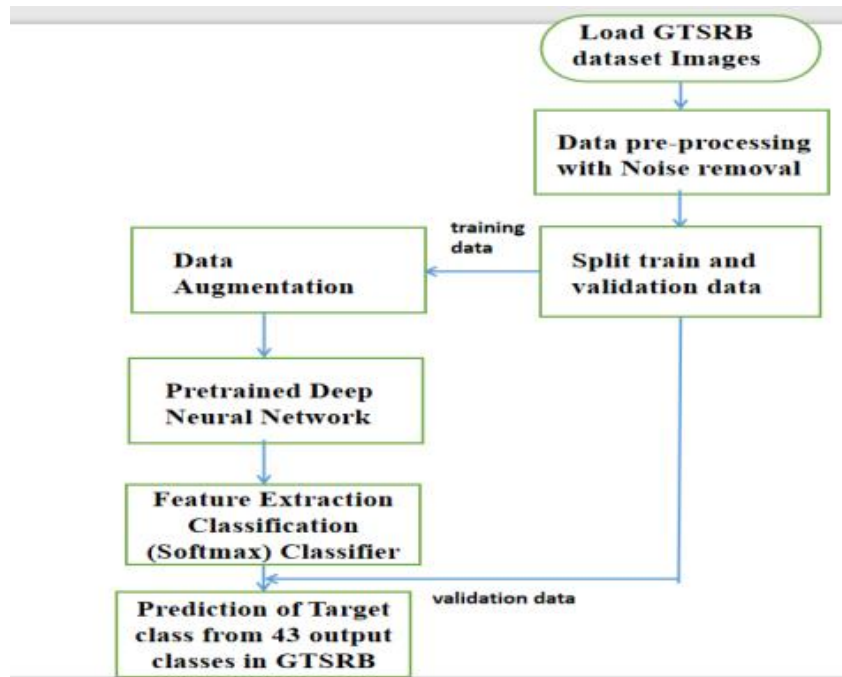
Load GTSRB dataset Images

Data pre-processing with Noise removal

training data

Data Augmentation

Split train and validation data

Pretrained Deep Neural Network

Feature Extraction Classification (Softmax) Classifier

validation data

Prediction of Target class from 43 output classes in GTSRB